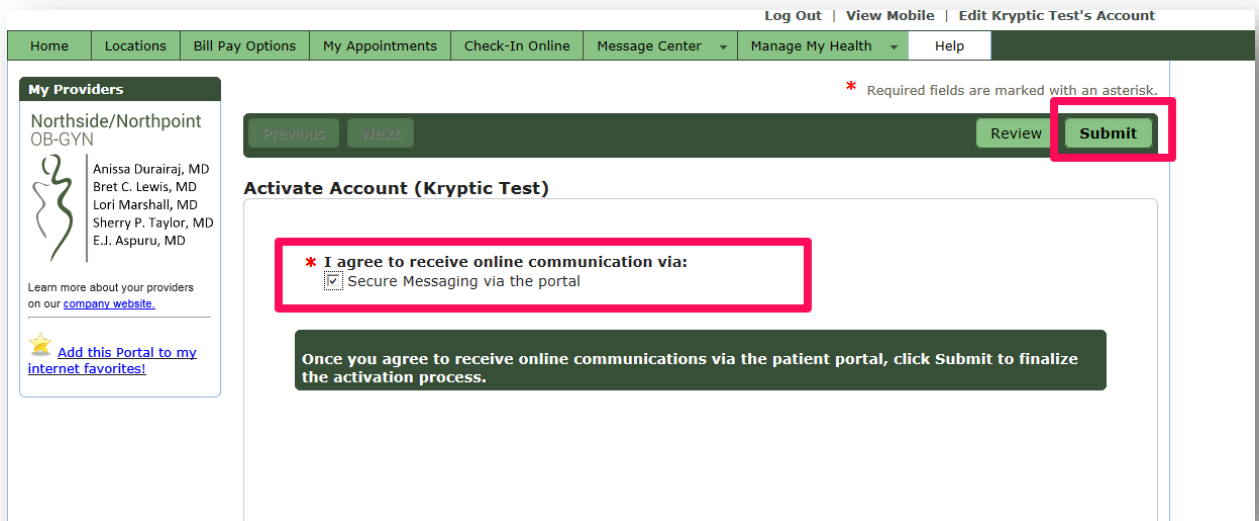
Log Out | View Mobile | Edit Kryptic Test's Account

Home | Locations | Bill Pay Options | My Appointments | Check-In Online | Message Center | Manage My Health | Help

My Providers

Northside/Northpoint OB-GYN

Anissa Durairaj, MD
Bret C. Lewis, MD
Lori Marshall, MD
Sherry P. Taylor, MD
E.J. Aspuru, MD

Learn more about your providers on our company website.

Add this Portal to my internet favorites!

* Required fields are marked with an asterisk.

Previous Next Review Submit

Activate Account (Kryptic Test)

* I agree to receive online communication via:
Secure Messaging via the portal

Once you agree to receive online communications via the patient portal, click Submit to finalize the activation process.